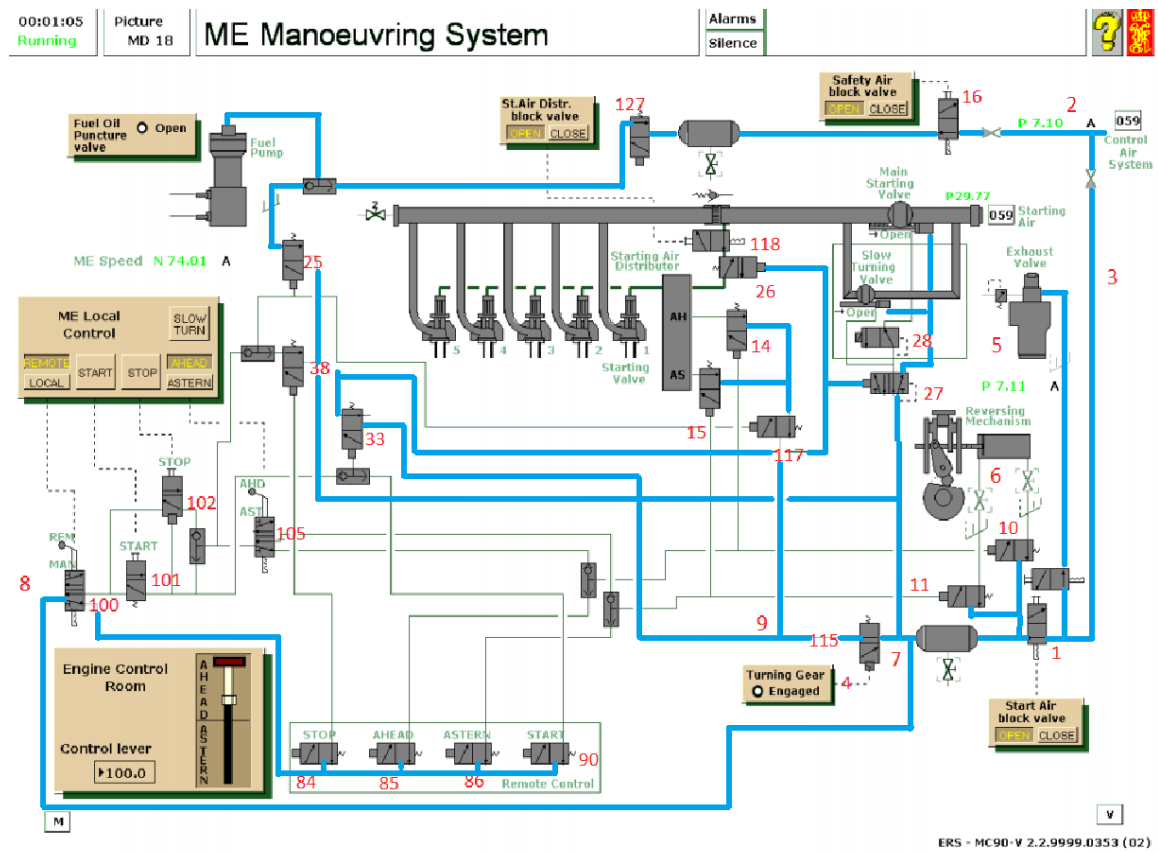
00:01:05
Running

Picture
MD 18

ME Manoeuvring System

Alarms
Silence

Fuel Oil Puncture valve
Open

Fuel Pump

St.Air Distr. block valve
OPEN CLOSE

127

Safety Air block valve
OPEN CLOSE

16

2

P 7.10

A

059

Control Air System

Main Starting Valve

P29.77

059

Starting Air

118

Open

ME Speed N 74.01 A

25

Starting Air Distributor

26

Slow Turning Valve

Exhaust Valve

3

AH

14

Open

28

5

ME Local Control

SLOW TURN

REMOTE
LOCAL

START

STOP

AHEAD
ASTERN

5 4 3 2 1

Starting Valve

AS

38

27

P 7.11

A

15

33

117

Reversing Mechanism

6

STOP

102

AHD

AST

105

10

REM

MAN

START

101

8

100

11

9

115

7

1

Engine Control Room

AHEAD ASTERN

Control lever

100.0

Turning Gear
Engaged

4

Start Air block valve
OPEN CLOSE

STOP

AHEAD

ASTERN

START

90

84

85

86

Remote Control

M

V

ERS - MC90-V 2.2.9999.0353 (02)